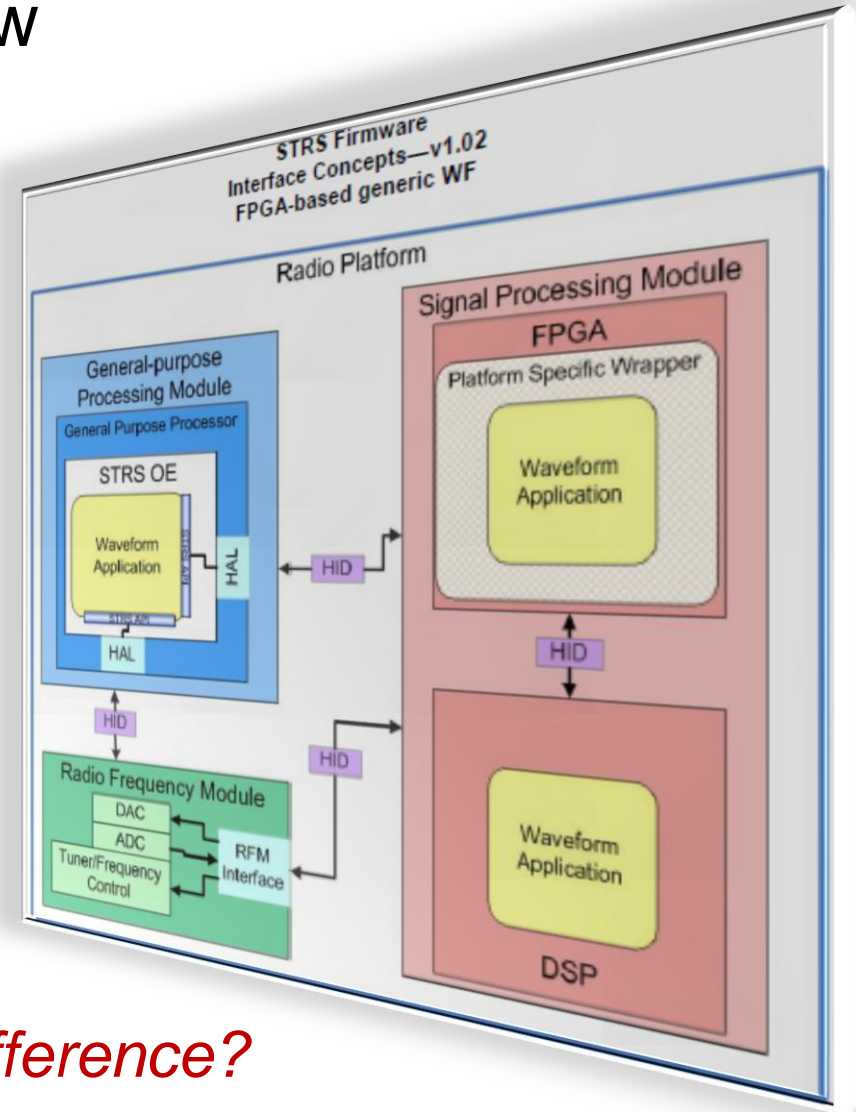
W

STRS Firmware
Interface Concepts—v1.02
FPGA-based generic WF

Radio Platform

Signal Processing Module

FPGA

Platform Specific Wrapper

Waveform Application

General-purpose Processing Module

General Purpose Processor

STRS OE

Waveform Application

STRS API

STRS API

HAL

HAL

HID

HID

HID

HID

Radio Frequency Module

DAC

ADC

Tuner/Frequency Control

RFM Interface

Waveform Application

DSP

fference?